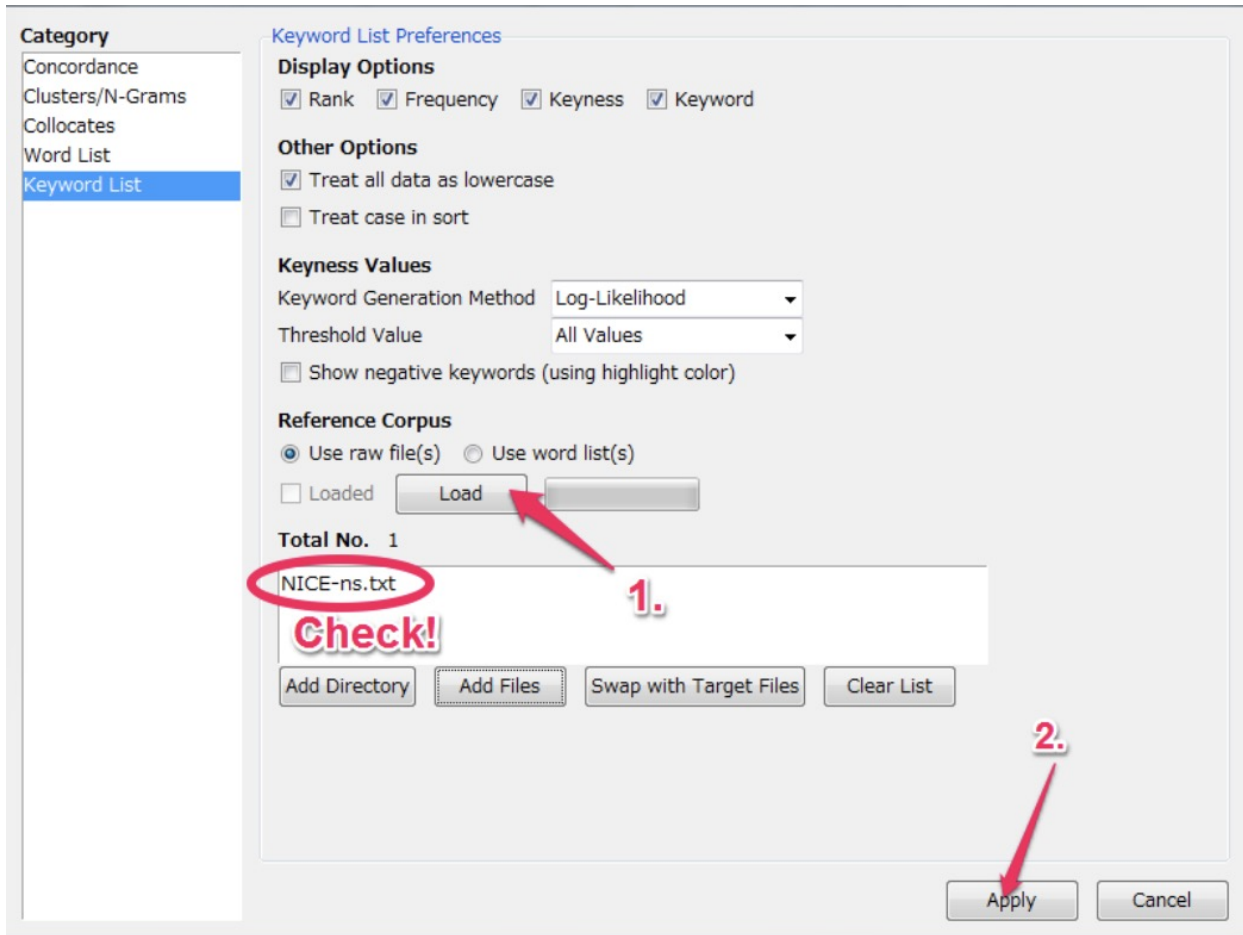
Category
Concordance
Clusters/N-Grams
Collocates
Word List
Keyword List

Keyword List Preferences

Display Options
Rank Frequency Keyness Keyword

Other Options
Treat all data as lowercase
Treat case in sort

Keyness Values
Keyword Generation Method Log-Likelihood
Threshold Value All Values
Show negative keywords (using highlight color)

Reference Corpus
Use raw file(s) Use word list(s)
Loaded Load

Total No. 1
NICE-ns.txt
Check!
1.

Add Directory Add Files Swap with Target Files Clear List

2.

Apply Cancel